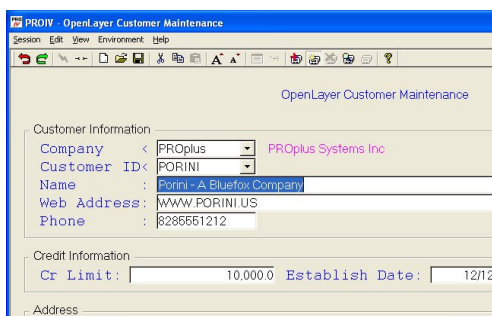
PROIV - OpenLayer Customer Maintenance

Session Edit View Environment Help

OpenLayer Customer Maintenance

Customer Information

Company < PROplus PROplus Systems Inc

Customer ID< PORINI

Name : Porini - A Bluefox Company

Web Address: WWW.PORINI.US

Phone : 8285551212

Credit Information

Cr Limit: 10,000.0 Establish Date: 12/12

Address